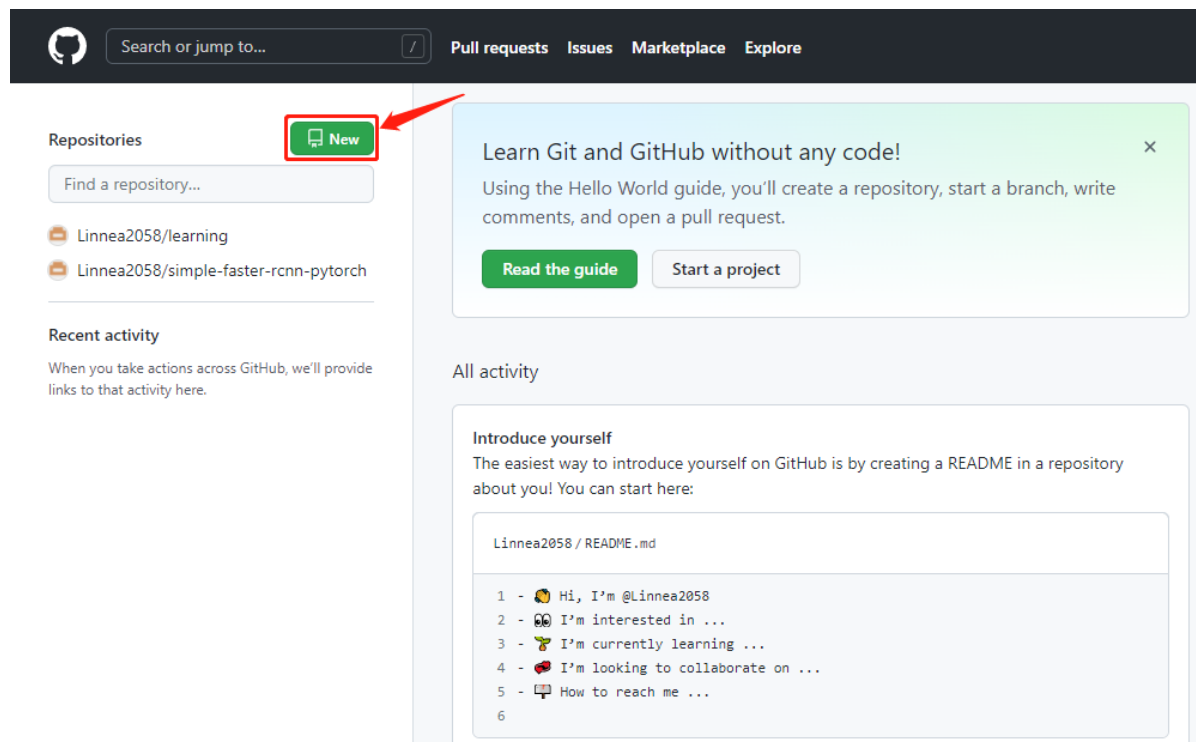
Search or jump to... /

Pull requests Issues Marketplace Explore

Repositories

New

Find a repository...

Linnea2058/learning

Linnea2058/simple-faster-rcnn-pytorch

Recent activity

When you take actions across GitHub, we'll provide links to that activity here.

Learn Git and GitHub without any code!

×

Using the Hello World guide, you'll create a repository, start a branch, write comments, and open a pull request.

Read the guide

Start a project

All activity

Introduce yourself

The easiest way to introduce yourself on GitHub is by creating a README in a repository about you! You can start here:

Linnea2058 / README.md

1 - 👋 Hi, I'm @Linnea2058
2 - 👀 I'm interested in ...
3 - 🌱 I'm currently learning ...
4 - 💞️ I'm looking to collaborate on ...
5 - 📫 How to reach me ...
6